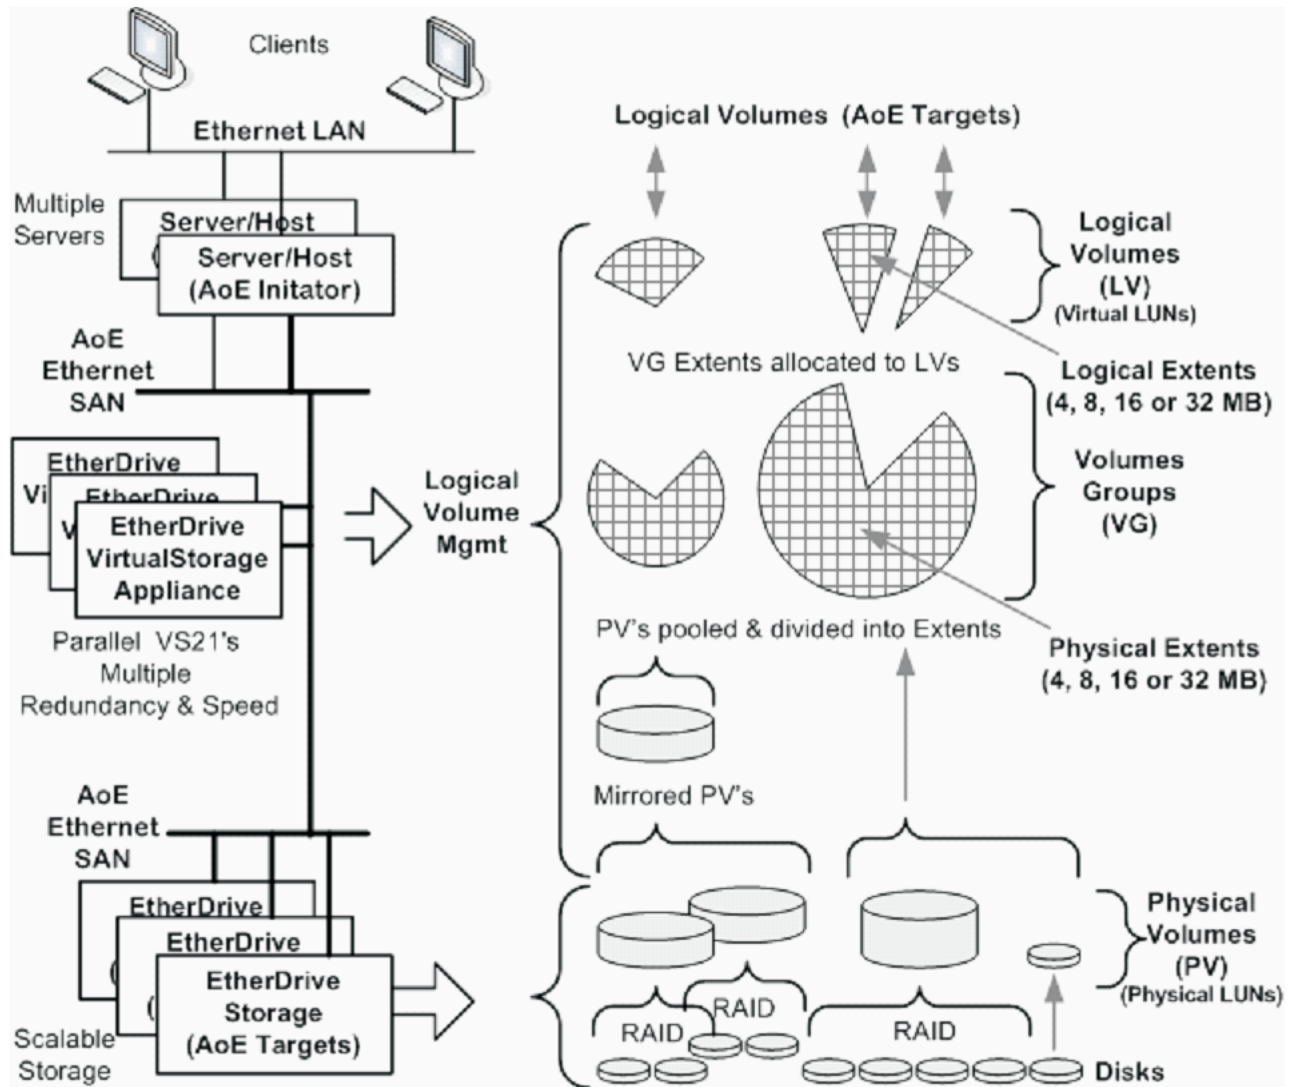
Clients

Ethernet LAN

Multiple Servers

Server/Host

Server/Host (AoE Initator)

AoE Ethernet SAN

EtherDrive

Vi

EtherDrive

V

EtherDrive VirtualStorage Appliance

Parallel VS21's Multiple Redundancy & Speed

AoE Ethernet SAN

EtherDrive

EtherDrive

EtherDrive Storage (AoE Targets)

Scalable Storage

Logical Volume Mgmt

Logical Volumes (AoE Targets)

Logical Volumes (LV) (Virtual LUNs)

VG Extents allocated to LVs

Logical Extents (4, 8, 16 or 32 MB)

Volumes Groups (VG)

PV's pooled & divided into Extents

Physical Extents (4, 8, 16 or 32 MB)

Mirrored PV's

Physical Volumes (PV) (Physical LUNs)

RAID

RAID

RAID

Disks